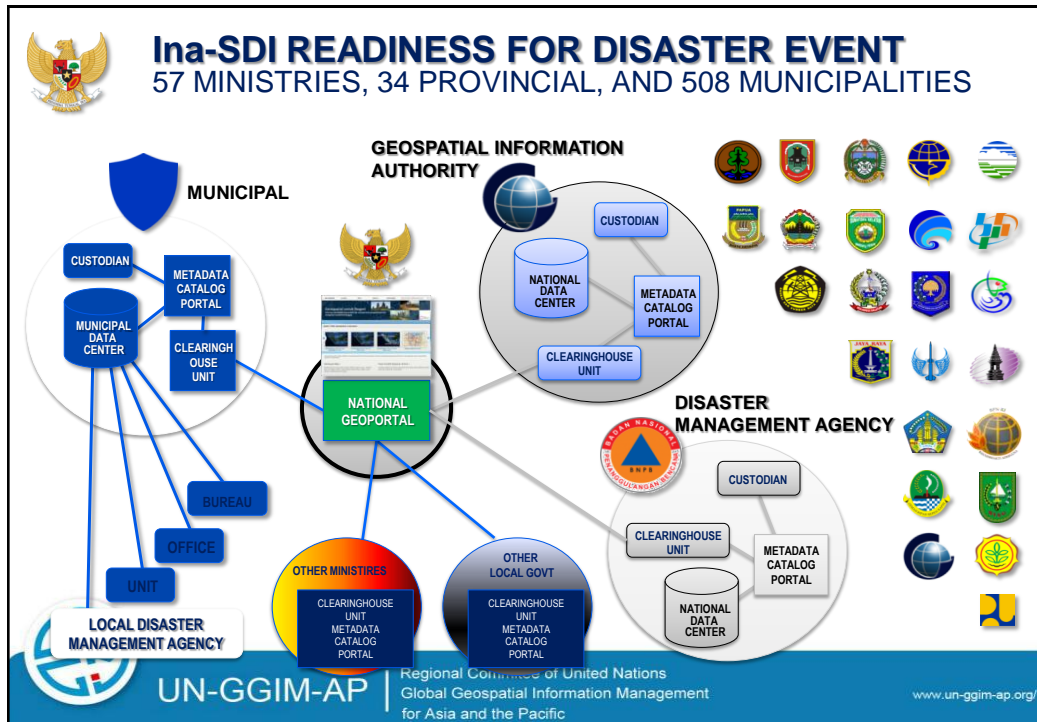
Ina-SDI READINESS FOR DISASTER EVENT
57 MINISTRIES, 34 PROVINCIAL, AND 508 MUNICIPALITIES

MUNICIPAL

CUSTODIAN

METADATA CATALOG PORTAL

MUNICIPAL DATA CENTER

CLEARINGHOUSE UNIT

BUREAU

OFFICE

UNIT

LOCAL DISASTER MANAGEMENT AGENCY

GEOSPATIAL INFORMATION AUTHORITY

CUSTODIAN

NATIONAL DATA CENTER

METADATA CATALOG PORTAL

CLEARINGHOUSE UNIT

NATIONAL GEOPORTAL

DISASTER MANAGEMENT AGENCY

BADAN NASIONAL PENANGGULANGAN BENCANA

BNPB

CUSTODIAN

CLEARINGHOUSE UNIT

METADATA CATALOG PORTAL

NATIONAL DATA CENTER

OTHER MINISTRIES

CLEARINGHOUSE UNIT
METADATA CATALOG PORTAL

OTHER LOCAL GOVT

CLEARINGHOUSE UNIT
METADATA CATALOG PORTAL

JAWA BARAT

UN-GGIM-AP

Regional Committee of United Nations Global Geospatial Information Management for Asia and the Pacific

www.un-ggim-ap.org/